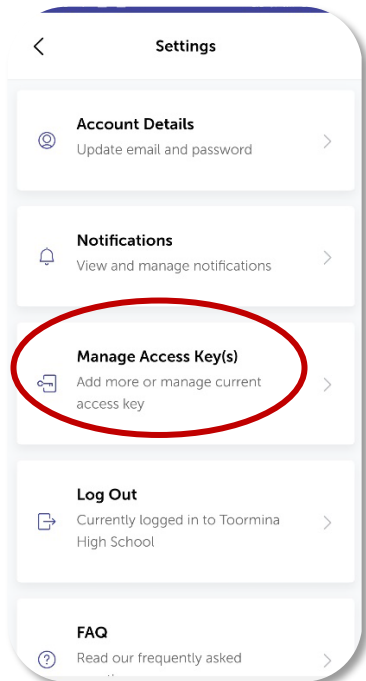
Settings

Account Details
Update email and password

Notifications
View and manage notifications

Manage Access Key(s)
Add more or manage current access key

Log Out
Currently logged in to Toormina High School

FAQ
Read our frequently asked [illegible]